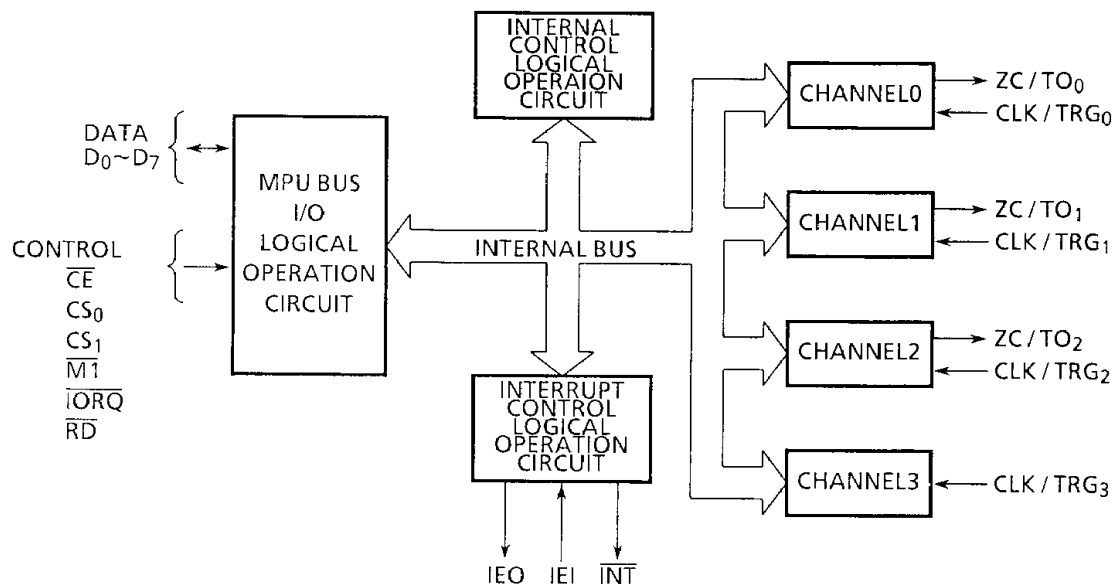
INTERNAL CONTROL LOGICAL OPERAION CIRCUIT

DATA
$D_0 \sim D_7$

MPU BUS I/O LOGICAL OPERATION CIRCUIT

CONTROL
$\overline{CE}$
$CS_0$
$CS_1$
$\overline{M1}$
$\overline{IORQ}$
$\overline{RD}$

INTERNAL BUS

CHANNEL0
$ZC / TO_0$
$CLK / TRG_0$

CHANNEL1
$ZC / TO_1$
$CLK / TRG_1$

CHANNEL2
$ZC / TO_2$
$CLK / TRG_2$

CHANNEL3
$CLK / TRG_3$

INTERRUPT CONTROL LOGICAL OPERATION CIRCUIT

IEO IEI $\overline{INT}$